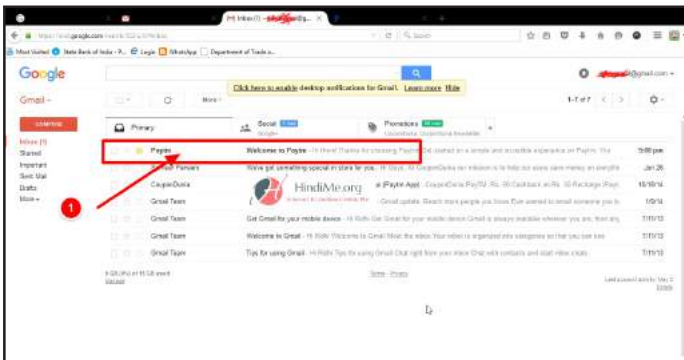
M Inbox (1) - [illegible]@gmail.com ×

https://mail.google.com/mail/u/0/#inbox

Most Visited State Bank of India - P... Login WhatsApp Department of Trade a...

Google

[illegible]@gmail.com

Click here to enable desktop notifications for Gmail. Learn more Hide

Gmail

More

1–7 of 7

COMPOSE

Inbox (1)
Starred
Important
Sent Mail
Drafts
More

Primary

Social 1 new
Google+

Promotions 1 new
CouponDunia, CouponDunia Newsletter

| | | |
|---|---|---|
| Paytm | Welcome to Paytm - Hi there! Thanks for choosing Paytm. Get started on a simple and accessible experience on Paytm. You | 5:00 pm |
| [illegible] Fanvers | We've got something special in store for you - Hi Guys, At CouponDunia our mission is to help our users save money on everythi | Jan 26 |
| CouponDunia | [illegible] (Paytm App) - CouponDunia for Paytm: Rs. 50 Cashback on Rs. 50 Recharge (Payt | 15/10/14 |
| Gmail Team | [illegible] - Gmail update: Reach more people you know. Ever wanted to email someone you k | 1/9/14 |
| Gmail Team | Get Gmail for your mobile device - Hi Rishi Get Gmail for your mobile device Gmail is always available wherever you are, from any | 7/11/13 |
| Gmail Team | Welcome to Gmail - Hi Rishi Welcome to Gmail. Meet the inbox Your inbox is organized into categories so that you can see | 7/11/13 |
| Gmail Team | Tips for using Gmail - Hi Rishi Tips for using Gmail Chat right from your inbox Chat with contacts and start video chats | 7/11/13 |

0 GB (0%) of 15 GB used
Manage

Terms - Privacy

Last account activity: May 2
Details

HindiMe.org

1